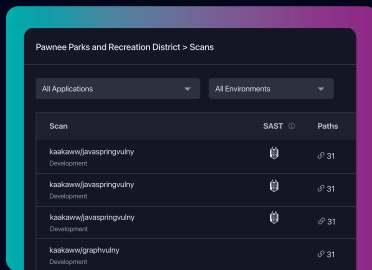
Pawnee Parks and Recreation District > Scans

All Applications

All Environments

| Scan | SAST ⓘ | Paths |
|---|---|---|
| kaakaww/javaspringvulny Development | | 31 |
| kaakaww/javaspringvulny Development | | 31 |
| kaakaww/javaspringvulny Development | | 31 |
| kaakaww/graphvulny Development | | 31 |